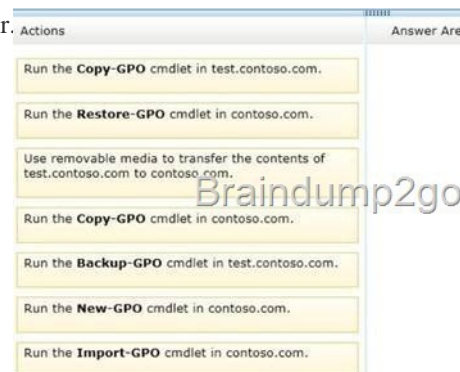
r.

Actions

Answer Are

Run the **Copy-GPO** cmdlet in test.contoso.com.

Run the **Restore-GPO** cmdlet in contoso.com.

Use removable media to transfer the contents of test.contoso.com to contoso.com.

Braindump2go

Run the **Copy-GPO** cmdlet in contoso.com.

Run the **Backup-GPO** cmdlet in test.contoso.com.

Run the **New-GPO** cmdlet in contoso.com.

Run the **Import-GPO** cmdlet in contoso.com.